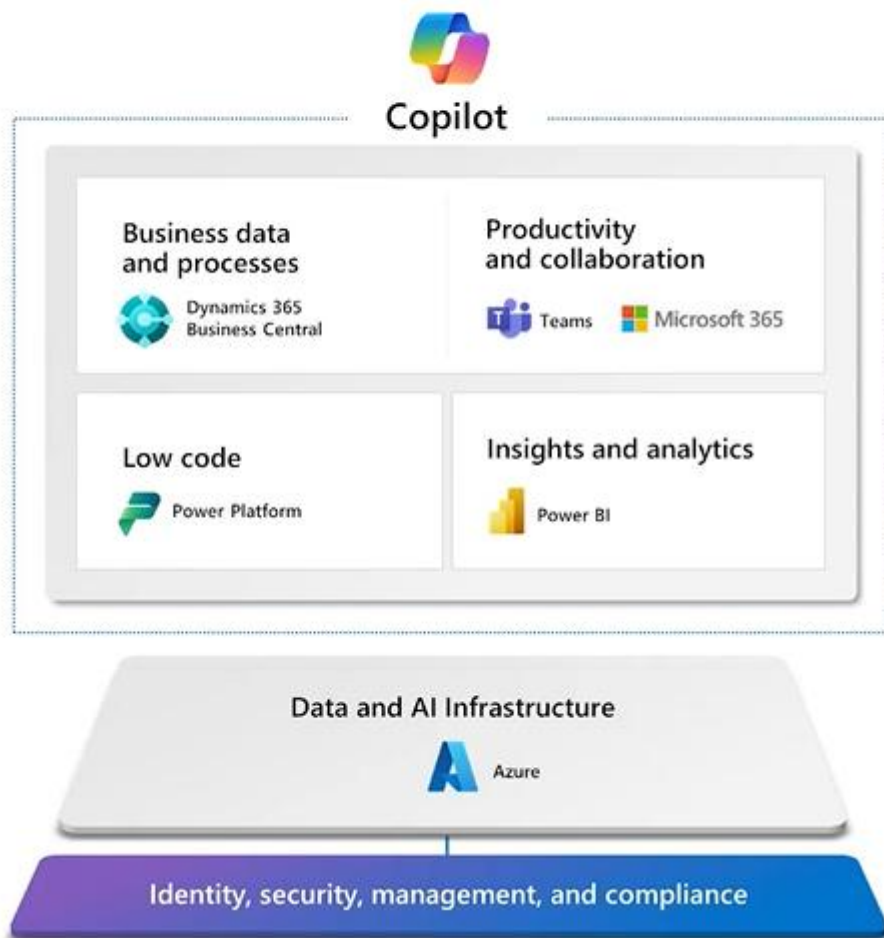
Copilot

Business data and processes

Dynamics 365 Business Central

Productivity and collaboration

Teams

Microsoft 365

Low code

Power Platform

Insights and analytics

Power BI

Data and AI Infrastructure

Azure

Identity, security, management, and compliance